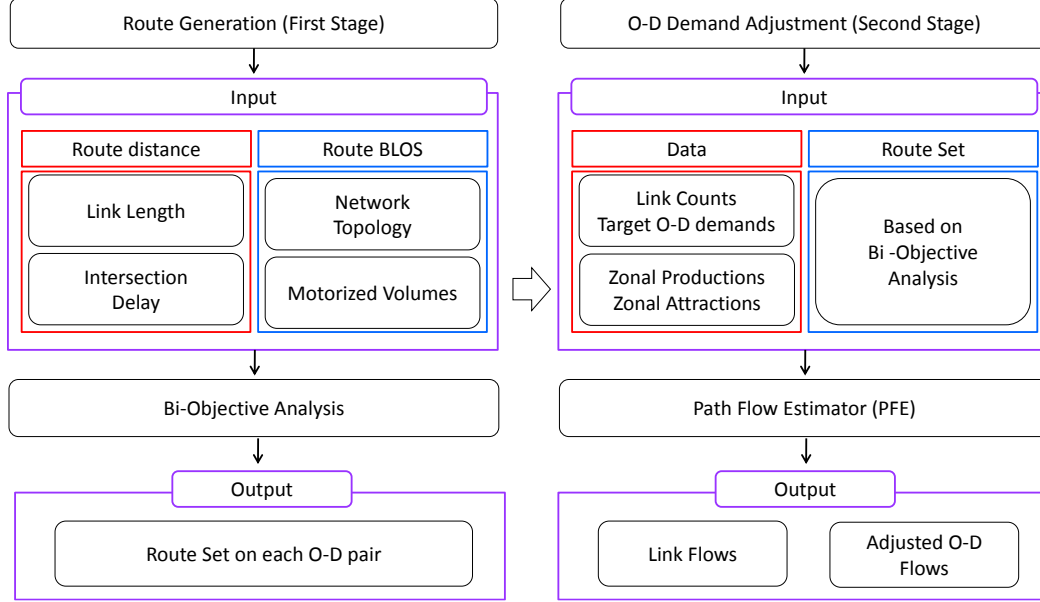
Route Generation (First Stage)

Input

Route distance

Route BLOS

Link Length

Intersection Delay

Network Topology

Motorized Volumes

Bi-Objective Analysis

Output

Route Set on each O-D pair

O-D Demand Adjustment (Second Stage)

Input

Data

Route Set

Link Counts
Target O-D demands

Zonal Productions
Zonal Attractions

Based on Bi -Objective Analysis

Path Flow Estimator (PFE)

Output

Link Flows

Adjusted O-D Flows